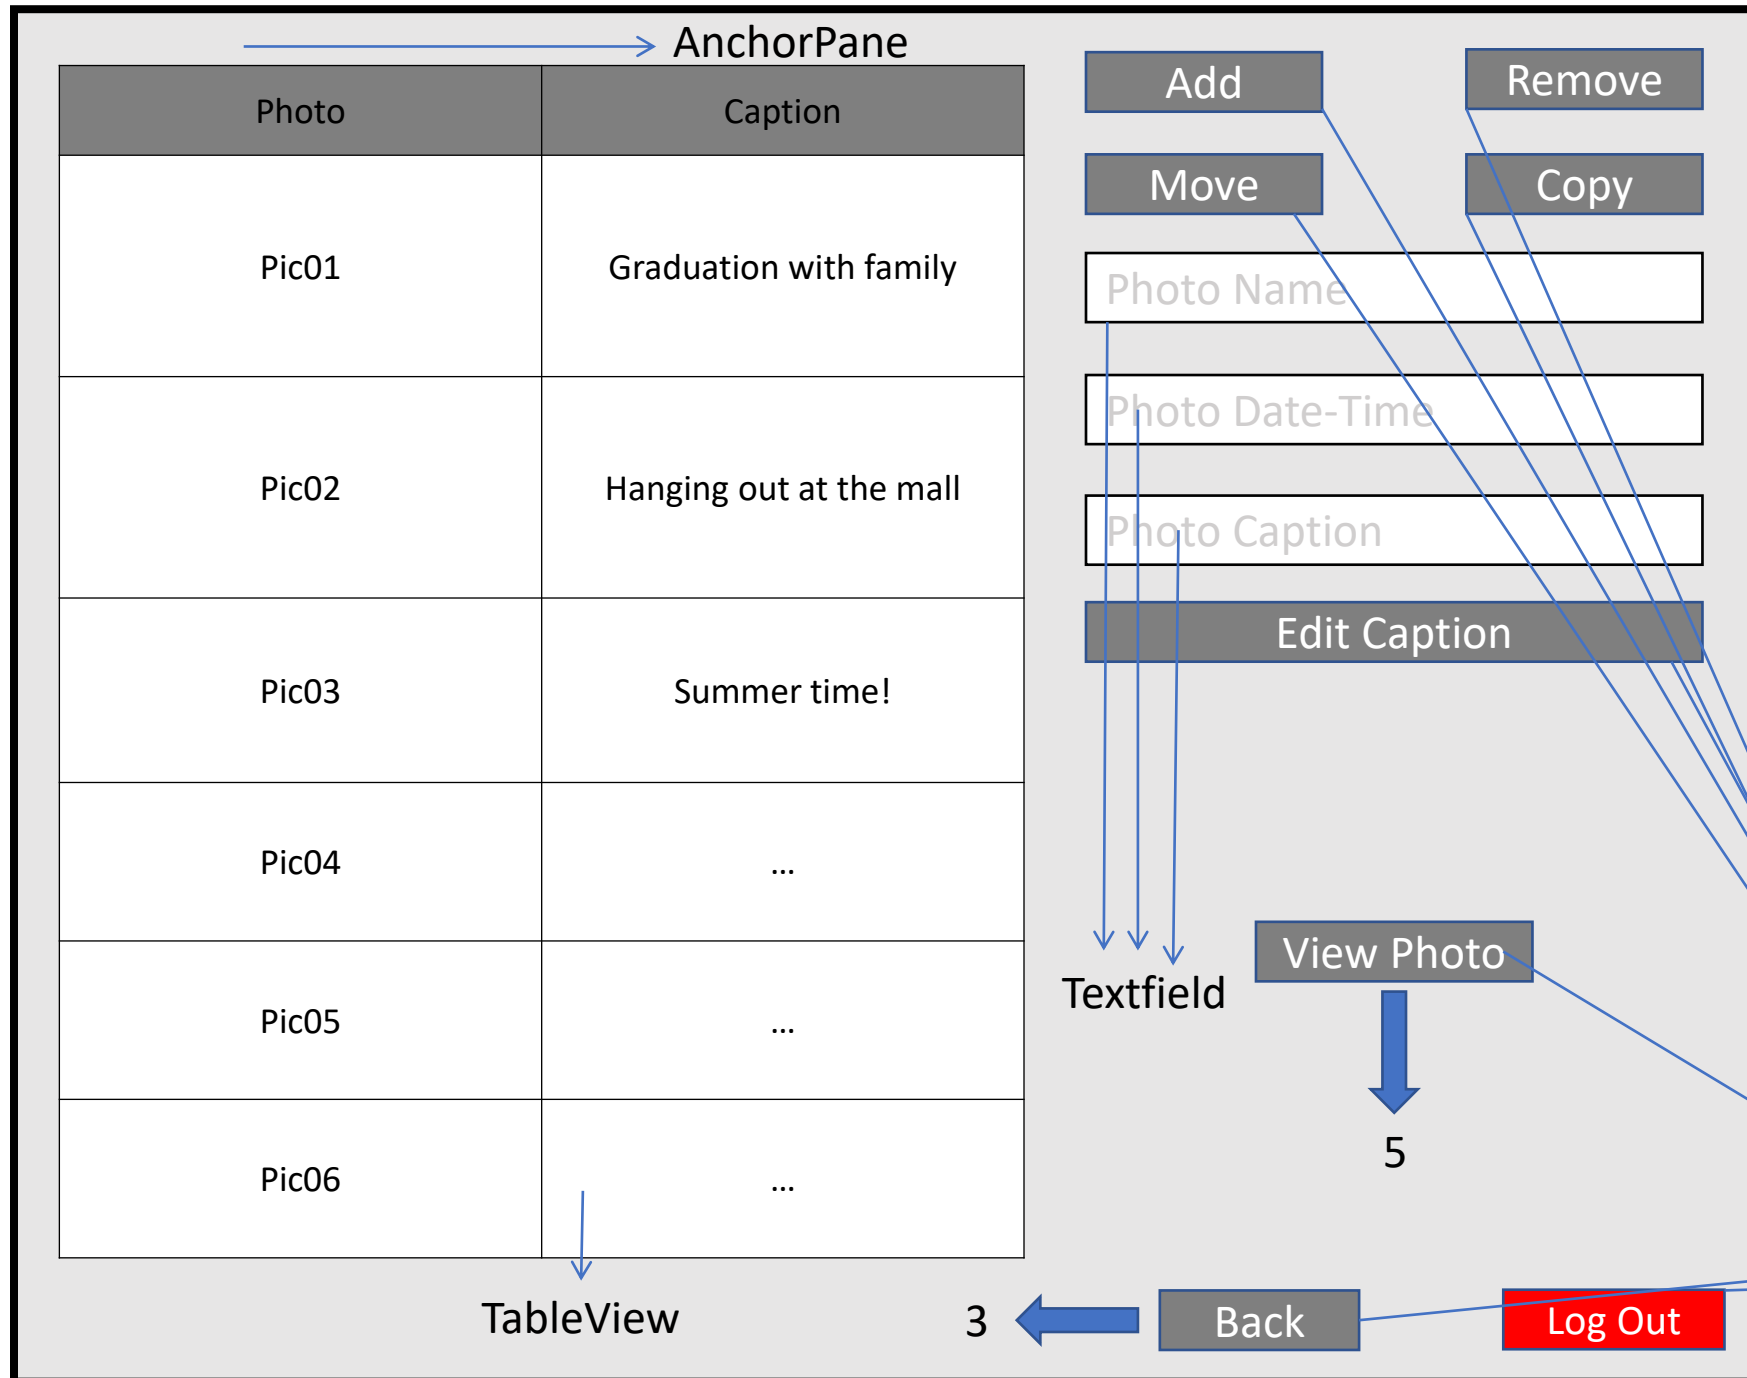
AnchorPane

| Photo | Caption |
|---|---|
| Pic01 | Graduation with family |
| Pic02 | Hanging out at the mall |
| Pic03 | Summer time! |
| Pic04 | ... |
| Pic05 | ... |
| Pic06 | ... |

TableView

Add

Remove

Move

Copy

Photo Name

Photo Date-Time

Photo Caption

Edit Caption

Textfield

View Photo

5

3

Back

Log Out